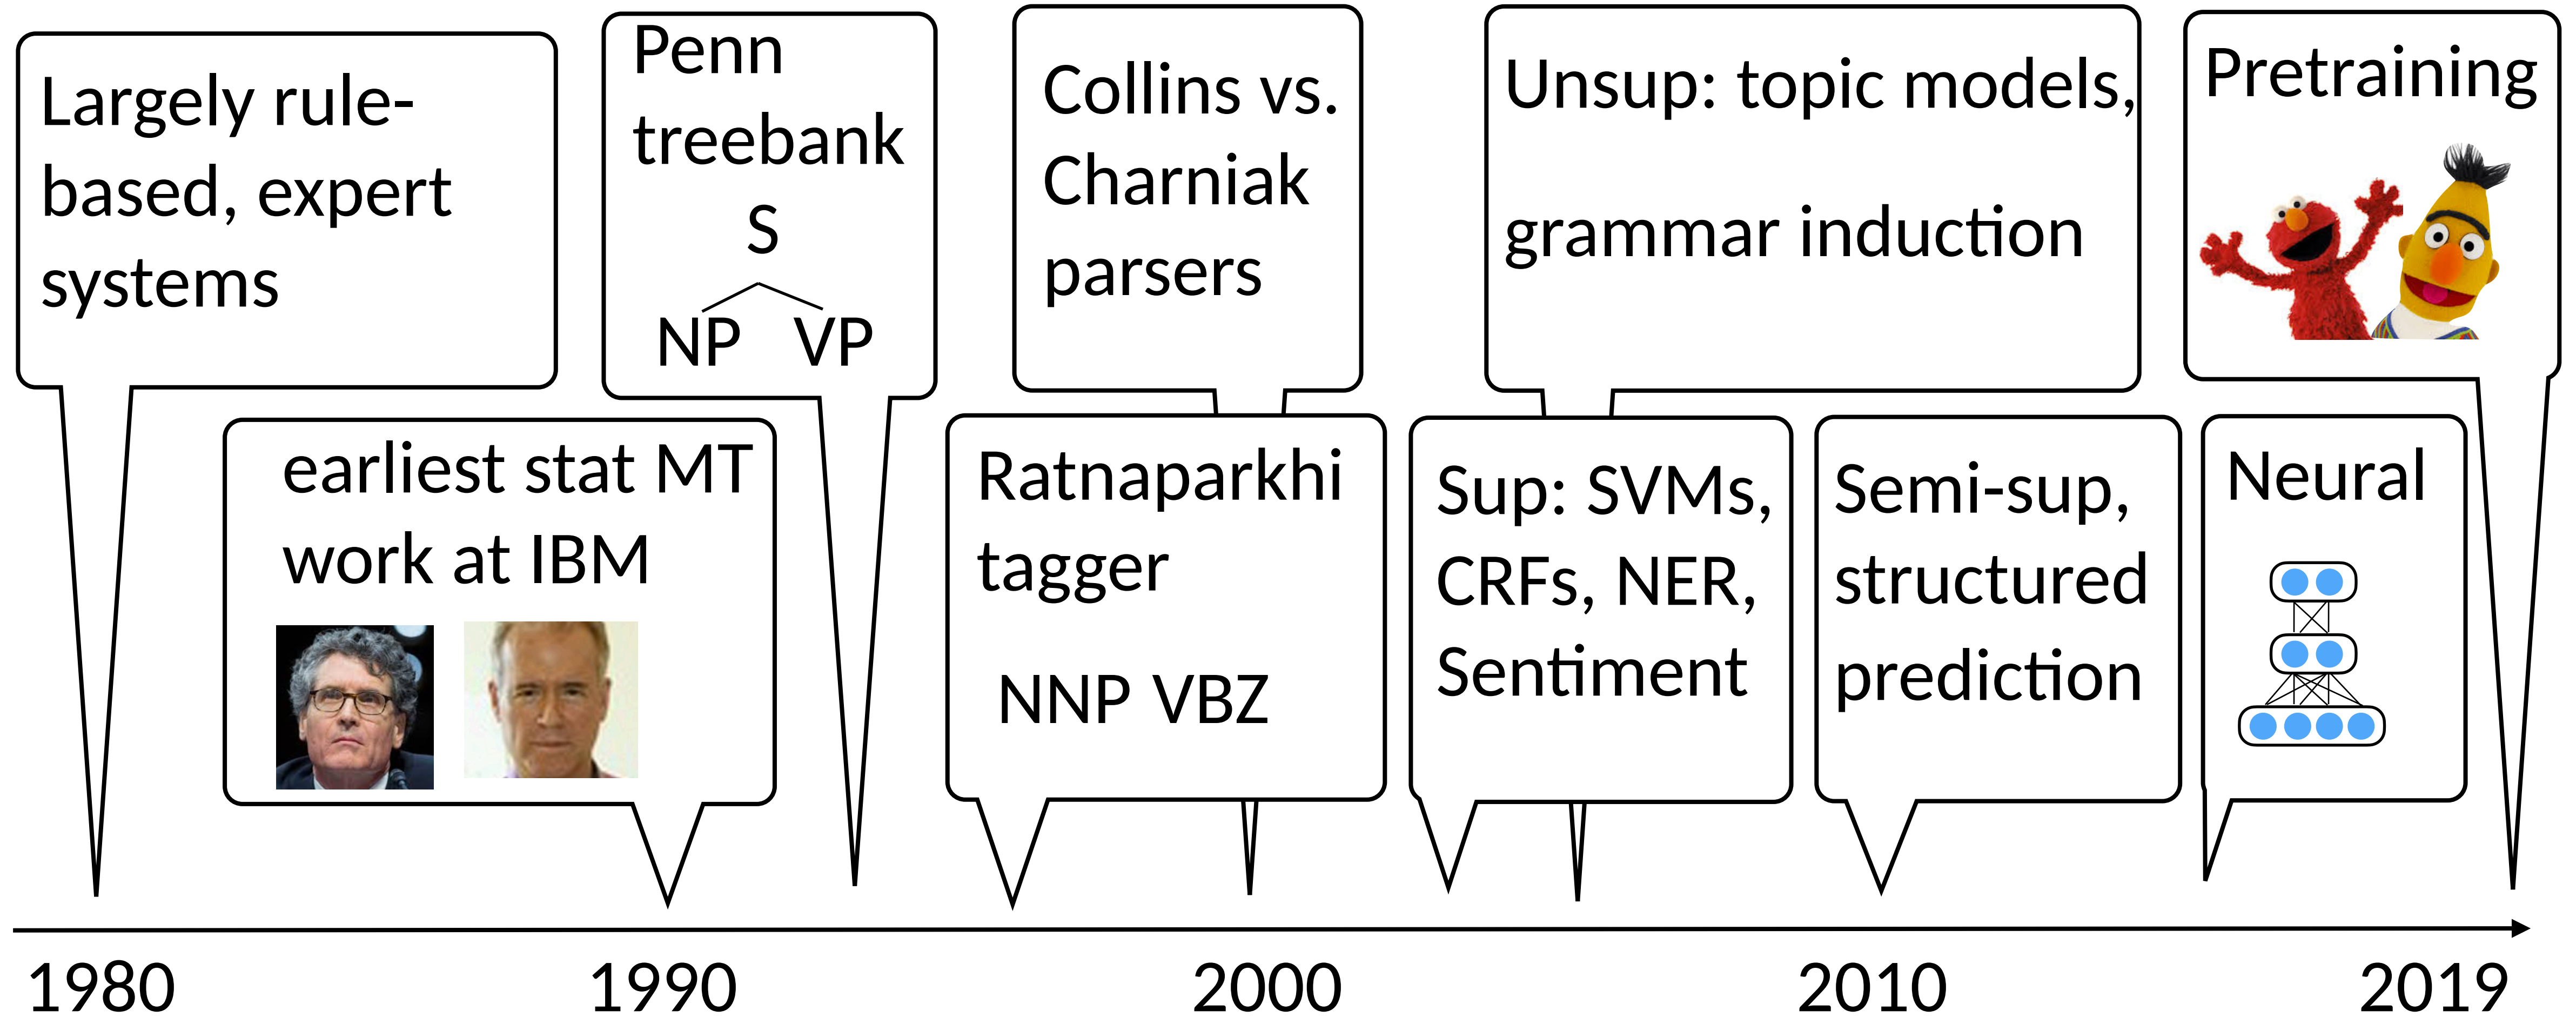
Largely rule-based, expert systems

Penn treebank
S
NP VP

Collins vs. Charniak parsers

Unsup: topic models, grammar induction

Pretraining

earliest stat MT work at IBM

Ratnaparkhi tagger
NNP VBZ

Sup: SVMs, CRFs, NER, Sentiment

Semi-sup, structured prediction

Neural

1980
1990
2000
2010
2019